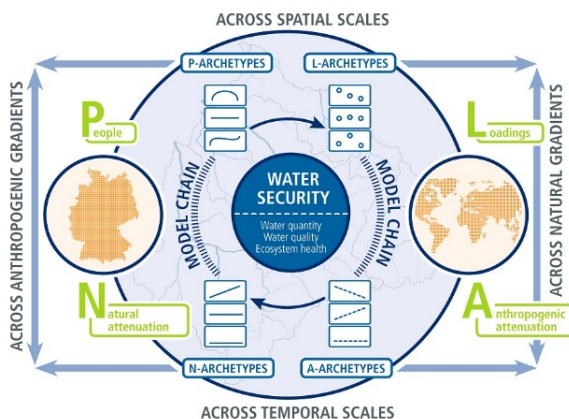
ACROSS SPATIAL SCALES

ACROSS ANTHROPOGENIC GRADIENTS

P-ARCHETYPES

L-ARCHETYPES

People

Loadings

MODEL CHAIN

WATER SECURITY

Water quantity
Water quality
Ecosystem health

MODEL CHAIN

ACROSS NATURAL GRADIENTS

Natural attenuation

Anthropogenic attenuation

N-ARCHETYPES

A-ARCHETYPES

ACROSS TEMPORAL SCALES